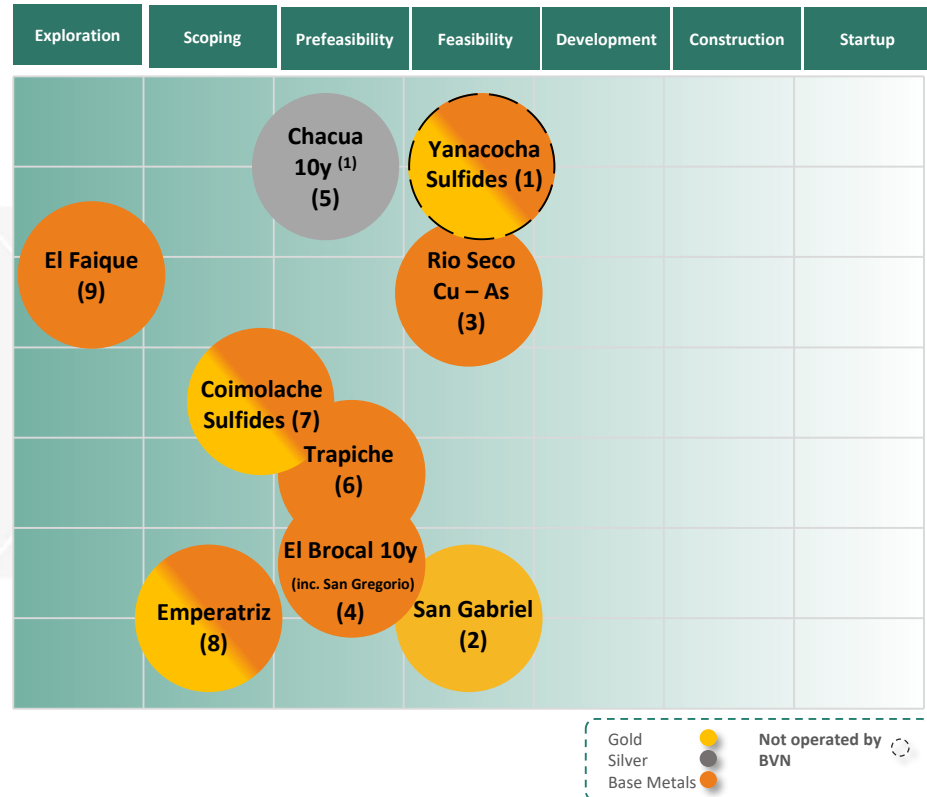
Exploration

Scoping

Prefeasibility

Feasibility

Development

Construction

Startup

Chacua 10y $^{(1)}$ (5)

Yanacocha Sulfides (1)

El Faique (9)

Rio Seco Cu – As (3)

Coimolache Sulfides (7)

Trapiche (6)

El Brocal 10y (inc. San Gregorio) (4)

Emperatriz (8)

San Gabriel (2)

Gold
Silver
Base Metals

Not operated by BVN